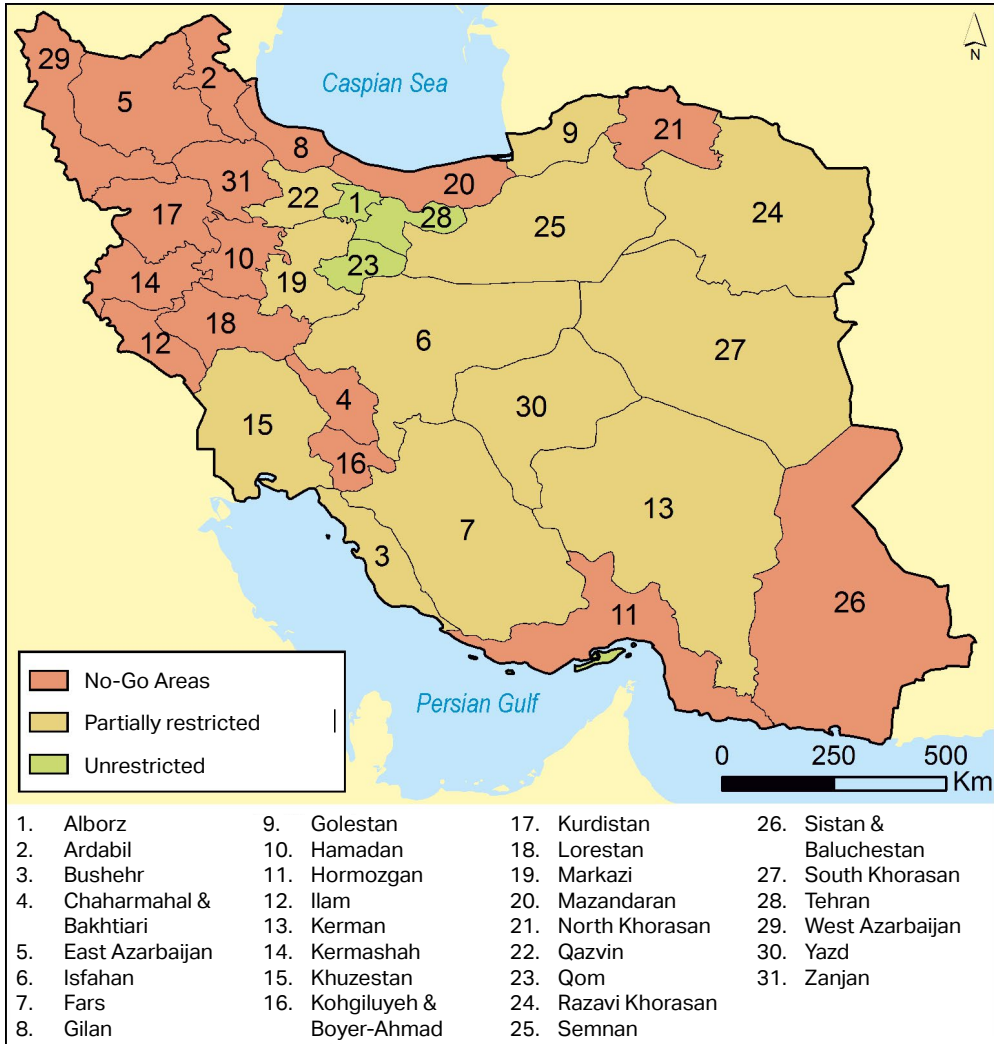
N

Caspian Sea

29
2
5
8
31
20
21
9
22
1
28
17
10
25
24
19
23
14
18
12
6
27
4
30
15
16
13
7
3
11
26

No-Go Areas
Partially restricted
Unrestricted

Persian Gulf

0 250 500 Km

1. Alboriz
2. Ardabil
3. Bushehr
4. Chaharmahal & Bakhtiari
5. East Azarbaijan
6. Isfahan
7. Fars
8. Gilan

9. Golestan
10. Hamadan
11. Hormozgan
12. Ilam
13. Kerman
14. Kermashah
15. Khuzestan
16. Kohgiluyeh & Boyer-Ahmad

17. Kurdistan
18. Lorestan
19. Markazi
20. Mazandaran
21. North Khorasan
22. Qazvin
23. Qom
24. Razavi Khorasan
25. Semnan

26. Sistan & Baluchestan
27. South Khorasan
28. Tehran
29. West Azarbaijan
30. Yazd
31. Zanjan